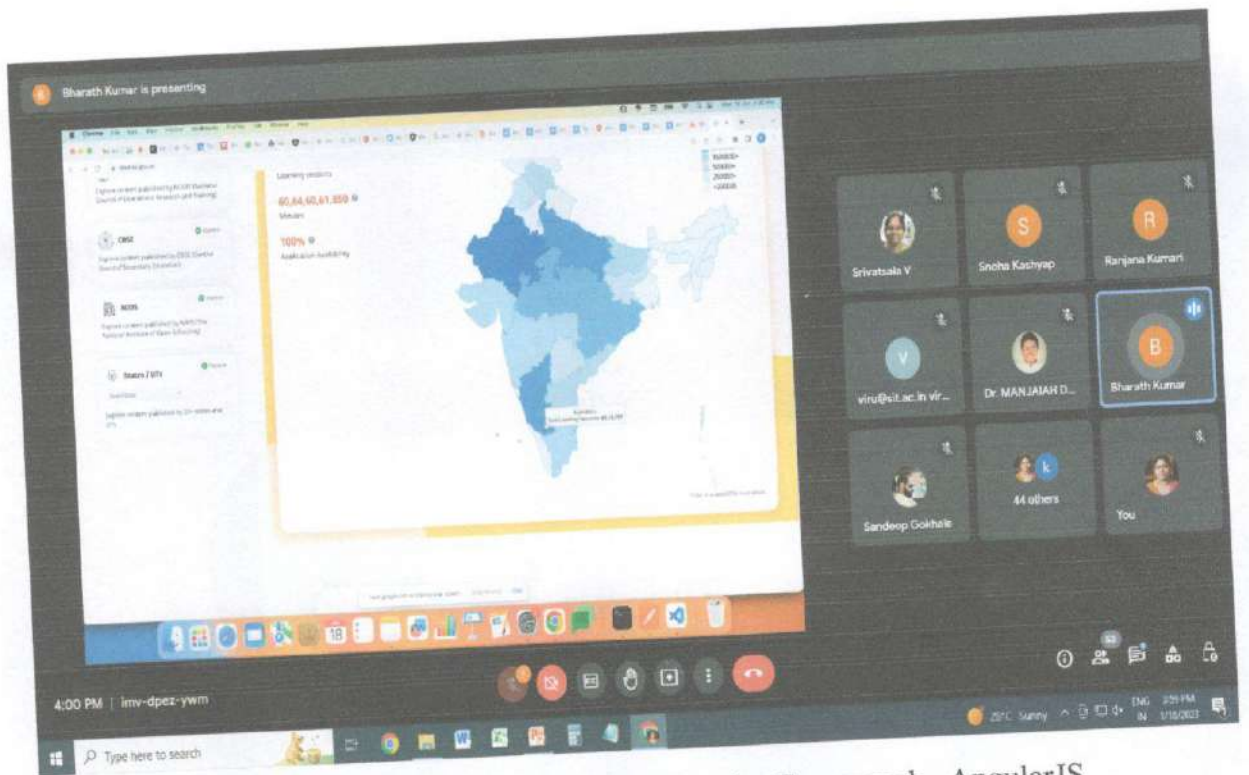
Bharath Kumar is presenting

Learning sessions

60,64,60,61,050

100%

CBSE

NIOS

States / UTs

Srivatsala V

Sneha Kashyap

Ranjana Kumari

viru@sit.ac.in vir...

Dr. MANJAIAH D...

Bharath Kumar

Sandeep Gokhale

44 others

You

4:00 PM | imv-dpez-ywm

Type here to search

25°C Sunny

ENG IN

AngularJS